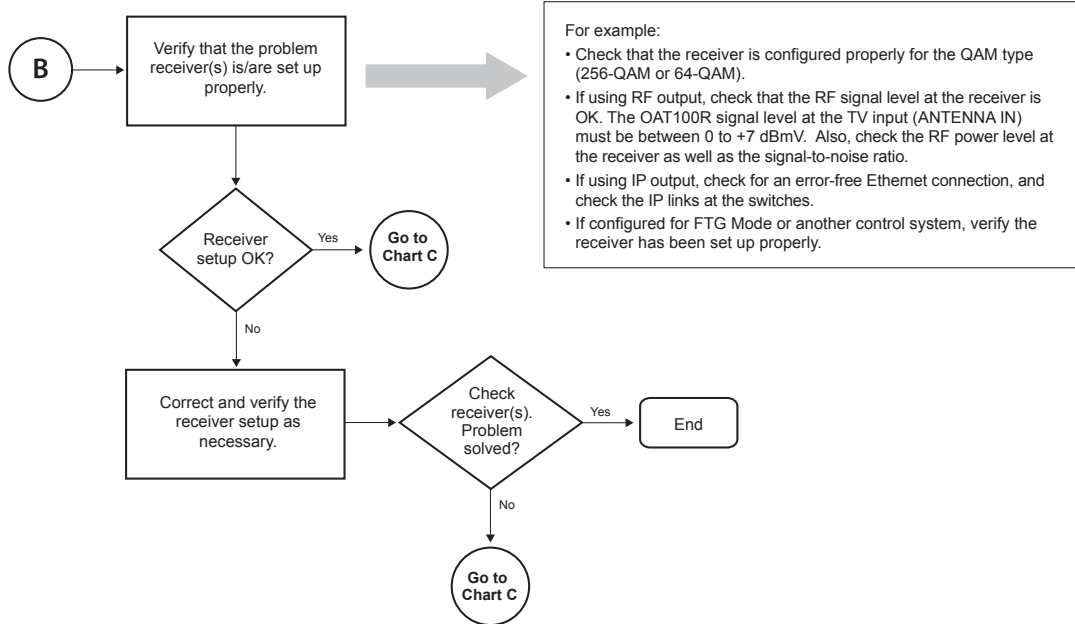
B

Verify that the problem receiver(s) is/are set up properly.

For example:

• Check that the receiver is configured properly for the QAM type (256-QAM or 64-QAM).

• If using RF output, check that the RF signal level at the receiver is OK. The OAT100R signal level at the TV input (ANTENNA IN) must be between 0 to +7 dBmV. Also, check the RF power level at the receiver as well as the signal-to-noise ratio.

• If using IP output, check for an error-free Ethernet connection, and check the IP links at the switches.

• If configured for FTG Mode or another control system, verify the receiver has been set up properly.

Receiver setup OK?

Yes

Go to Chart C

No

Correct and verify the receiver setup as necessary.

Check receiver(s). Problem solved?

Yes

End

No

Go to Chart C